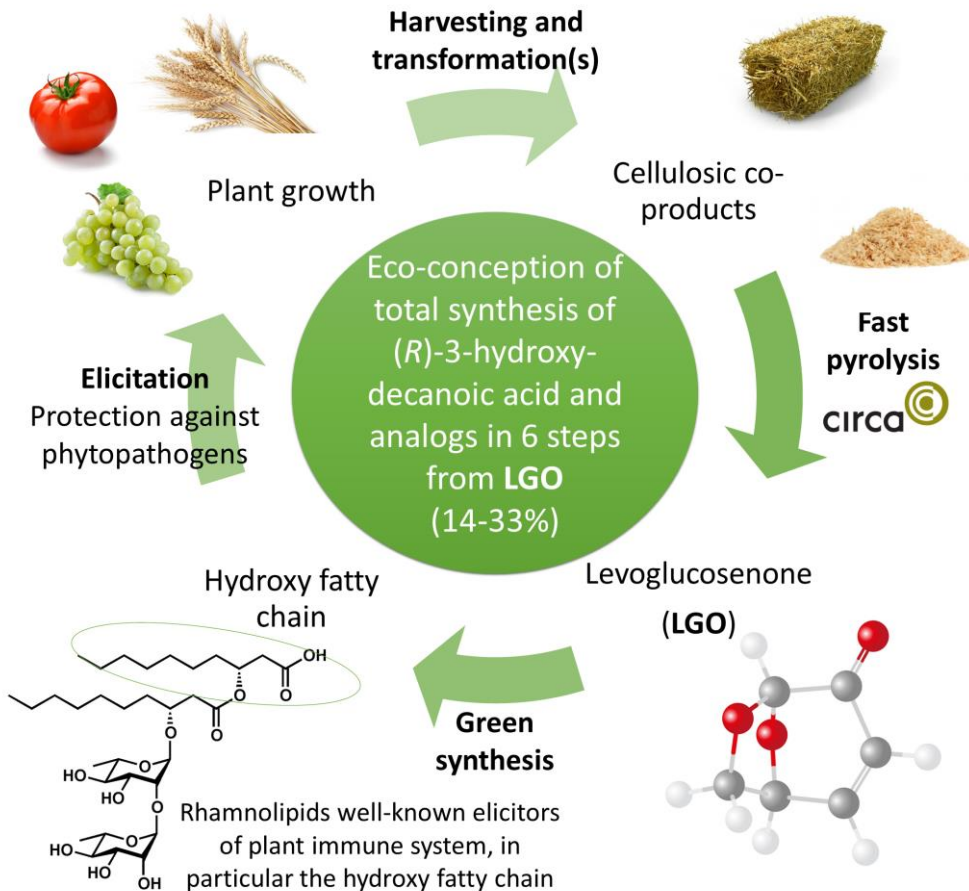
Harvesting and transformation(s)

Plant growth

Cellulosic co-products

Eco-conception of total synthesis of (*R*)-3-hydroxy-decanoic acid and analogs in 6 steps from **LGO** (14-33%)

**Fast pyrolysis**

circa

**Elicitation**
Protection against phytopathogens

Hydroxy fatty chain

Levoglucosenone

(**LGO**)

OH

O

O

O

O

HO

HO

O

HO

HO

OH

**Green synthesis**

Rhamnolipids well-known elicitors of plant immune system, in particular the hydroxy fatty chain